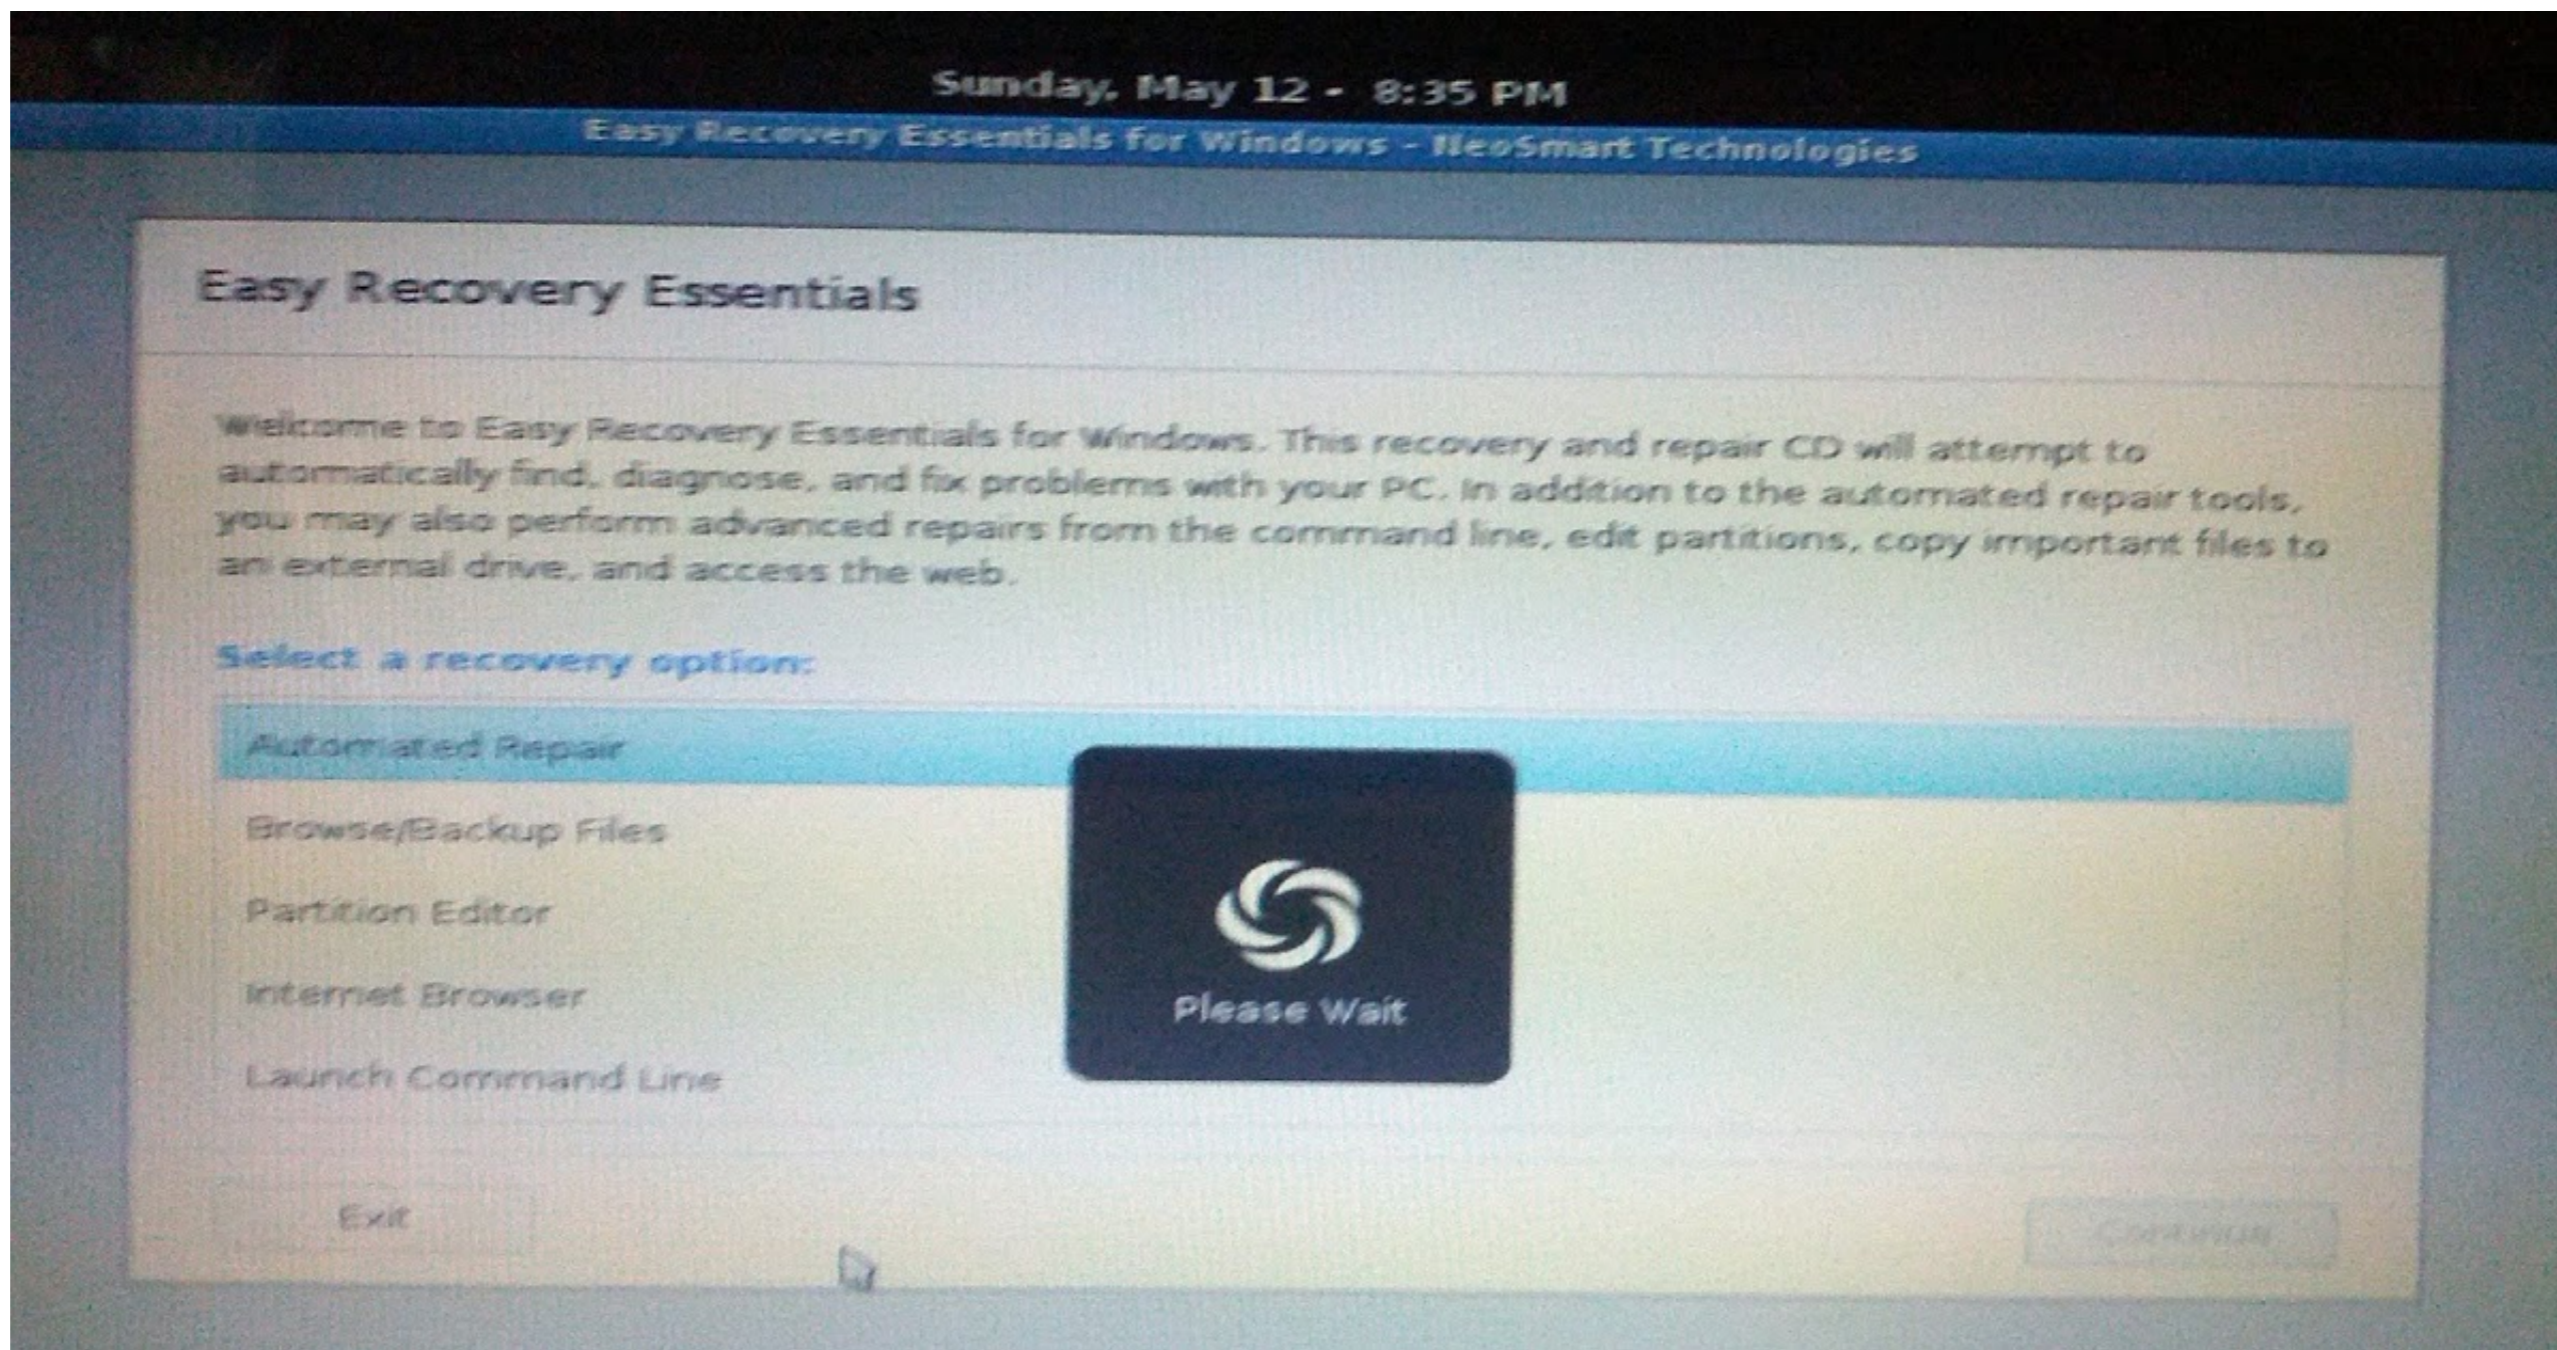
Sunday, May 12 - 8:35 PM

Easy Recovery Essentials for Windows - NeoSmart Technologies

Easy Recovery Essentials

Welcome to Easy Recovery Essentials for Windows. This recovery and repair CD will attempt to automatically find, diagnose, and fix problems with your PC. In addition to the automated repair tools, you may also perform advanced repairs from the command line, edit partitions, copy important files to an external drive, and access the web.

Select a recovery option:

Automated Repair

Browse/Backup Files

Partition Editor

Internet Browser

Launch Command Line

Please Wait

Exit

Continue